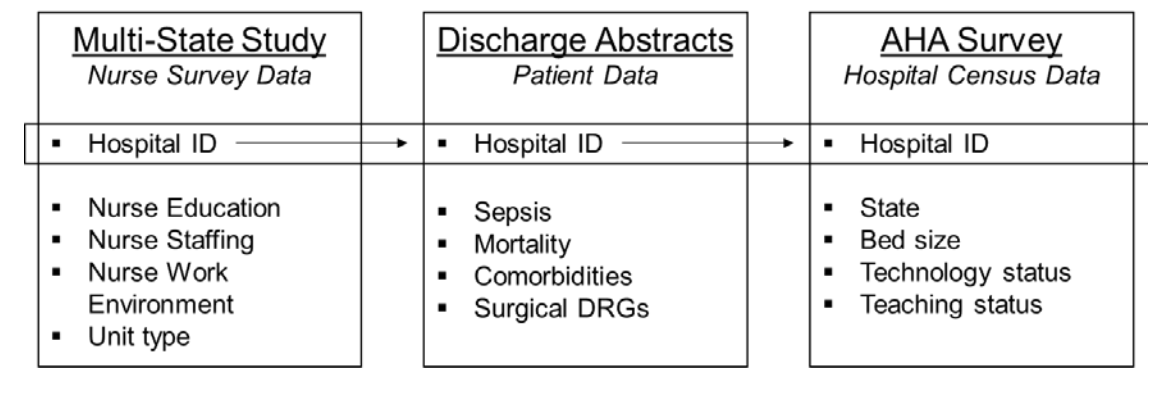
Multi-State Study
Nurse Survey Data

▪ Hospital ID

▪ Nurse Education
▪ Nurse Staffing
▪ Nurse Work Environment
▪ Unit type

Discharge Abstracts
Patient Data

▪ Hospital ID

▪ Sepsis
▪ Mortality
▪ Comorbidities
▪ Surgical DRGs

AHA Survey
Hospital Census Data

▪ Hospital ID

▪ State
▪ Bed size
▪ Technology status
▪ Teaching status